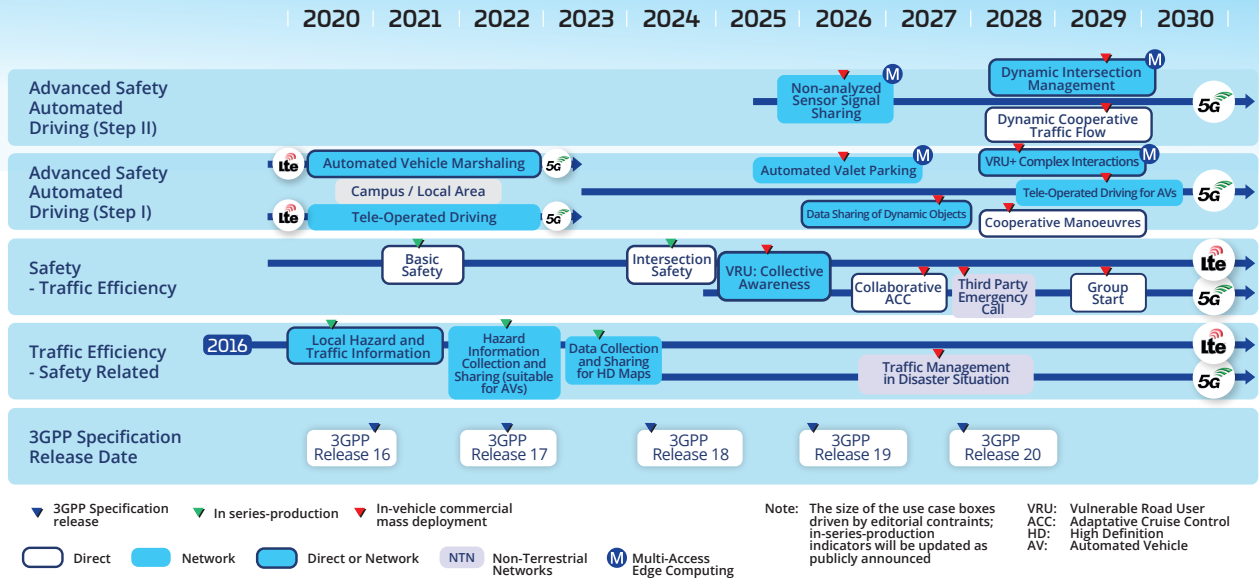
2020 | 2021 | 2022 | 2023 | 2024 | 2025 | 2026 | 2027 | 2028 | 2029 | 2030

Advanced Safety Automated Driving (Step II)

Non-analyzed Sensor Signal Sharing
M
Dynamic Intersection Management
M
Dynamic Cooperative Traffic Flow
5G

Advanced Safety Automated Driving (Step I)

lte
Automated Vehicle Marshaling
5G
Campus / Local Area
lte
Tele-Operated Driving
5G
Automated Valet Parking
M
VRU+ Complex Interactions
M
Tele-Operated Driving for AVs
5G
Data Sharing of Dynamic Objects
Cooperative Manoeuvres

Safety - Traffic Efficiency

Basic Safety
Intersection Safety
VRU: Collective Awareness
Collaborative ACC
Third Party Emergency Call
Group Start
lte
5G

Traffic Efficiency - Safety Related

2016
Local Hazard and Traffic Information
Hazard Information Collection and Sharing (suitable for AVs)
Data Collection and Sharing for HD Maps
Traffic Management in Disaster Situation
lte
5G

3GPP Specification Release Date

3GPP Release 16
3GPP Release 17
3GPP Release 18
3GPP Release 19
3GPP Release 20

3GPP Specification release
In series-production
In-vehicle commercial mass deployment
Direct
Network
Direct or Network
NTN Non-Terrestrial Networks
M Multi-Access Edge Computing

Note: The size of the use case boxes driven by editorial contraints; in-series-production indicators will be updated as publicly announced

VRU: Vulnerable Road User
ACC: Adaptative Cruise Control
HD: High Definition
AV: Automated Vehicle